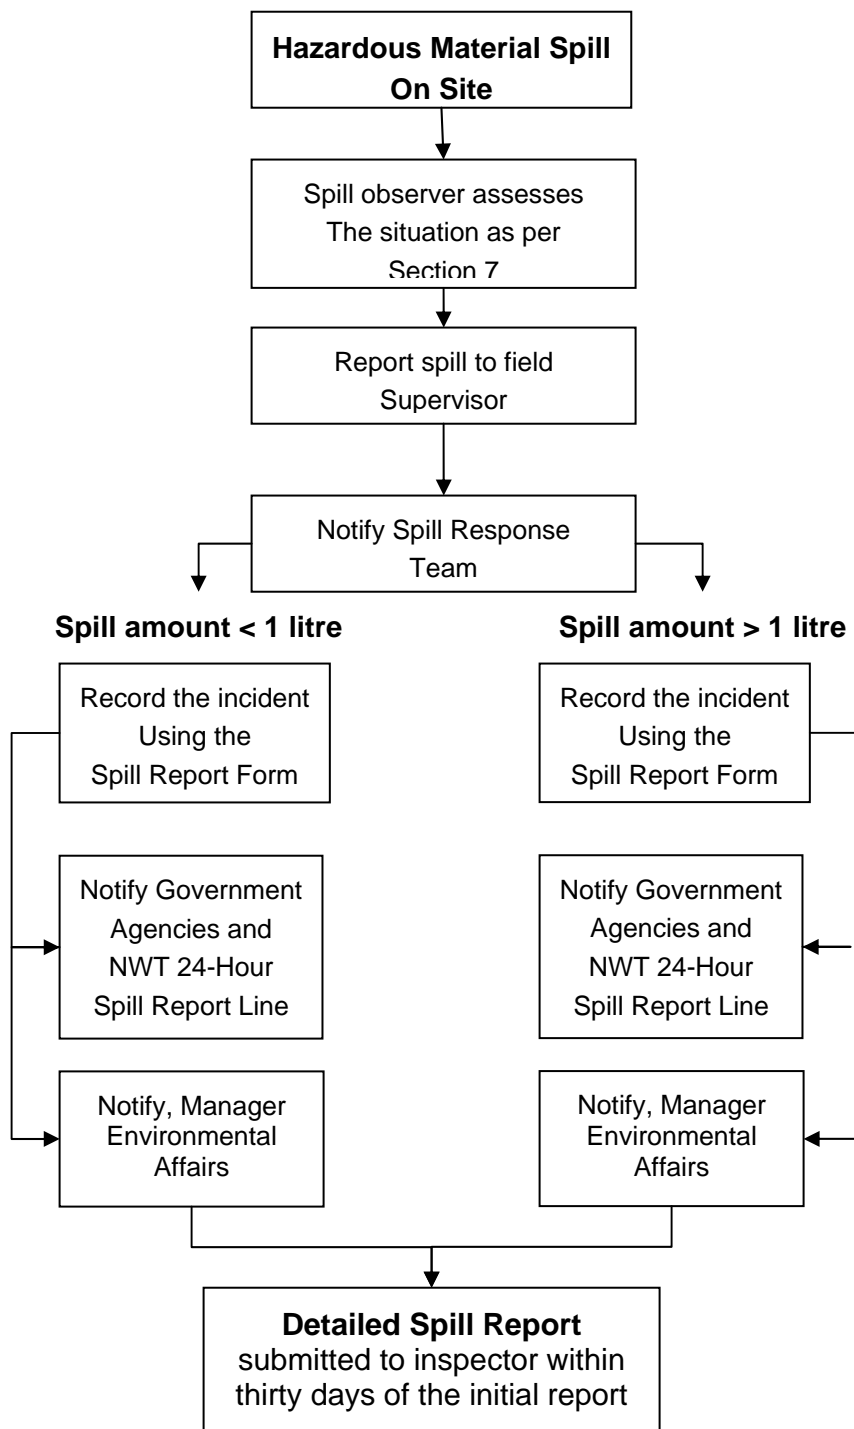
Hazardous Material Spill On Site

Spill observer assesses The situation as per Section 7

Report spill to field Supervisor

Notify Spill Response Team

Spill amount < 1 litre

Record the incident Using the Spill Report Form

Notify Government Agencies and NWT 24-Hour Spill Report Line

Notify, Manager Environmental Affairs

Spill amount > 1 litre

Record the incident Using the Spill Report Form

Notify Government Agencies and NWT 24-Hour Spill Report Line

Notify, Manager Environmental Affairs

Detailed Spill Report submitted to inspector within thirty days of the initial report